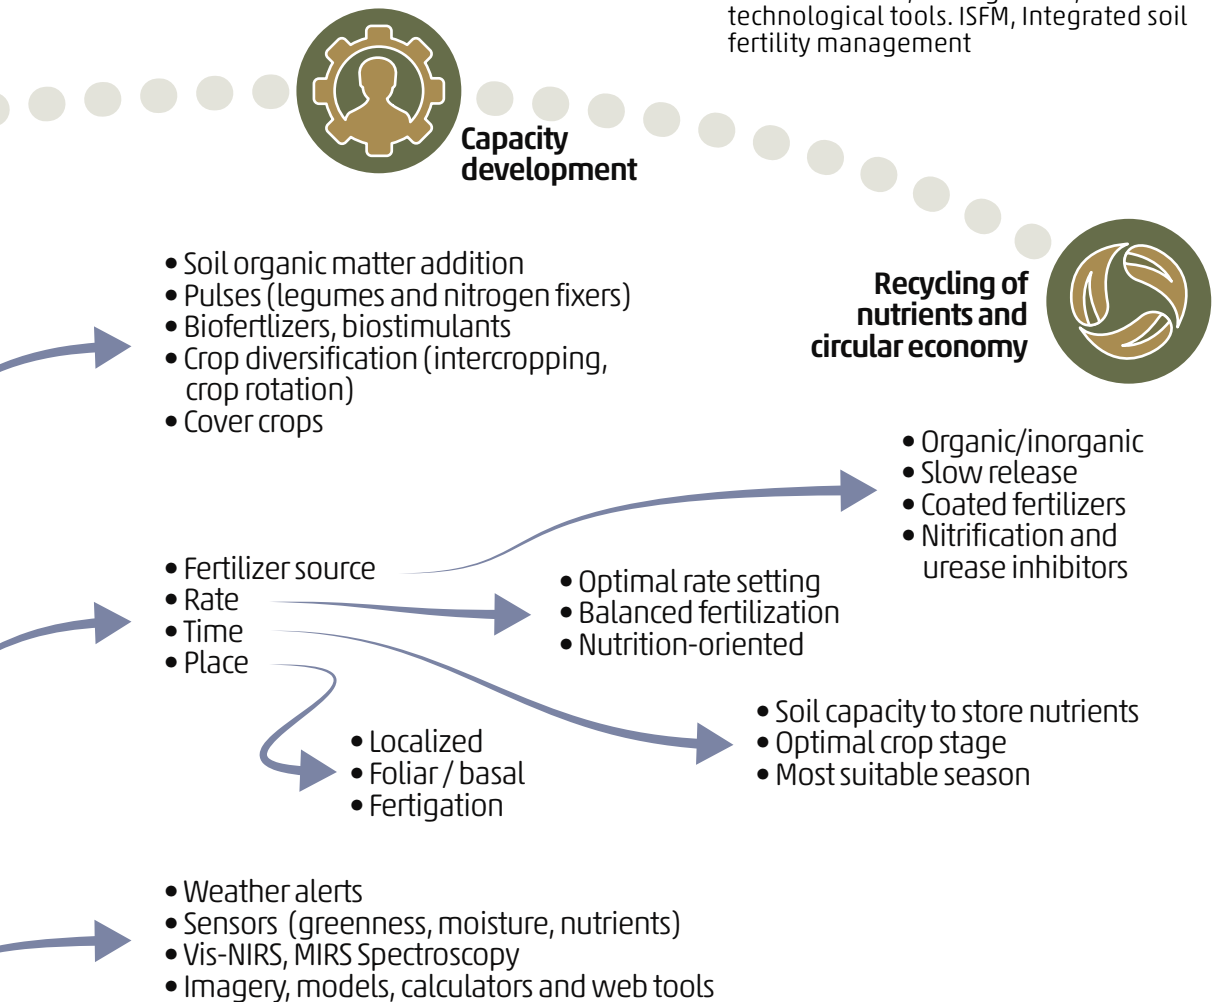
technological tools. ISFM, Integrated soil fertility management

Capacity development

Recycling of nutrients and circular economy

• Soil organic matter addition
• Pulses (legumes and nitrogen fixers)
• Biofertlizers, biostimulants
• Crop diversification (intercropping, crop rotation)
• Cover crops

• Organic/inorganic
• Slow release
• Coated fertilizers
• Nitrification and urease inhibitors

• Fertilizer source
• Rate
• Time
• Place

• Optimal rate setting
• Balanced fertilization
• Nutrition-oriented

• Soil capacity to store nutrients
• Optimal crop stage
• Most suitable season

• Localized
• Foliar / basal
• Fertigation

• Weather alerts
• Sensors (greenness, moisture, nutrients)
• Vis-NIRS, MIRS Spectroscopy
• Imagery, models, calculators and web tools